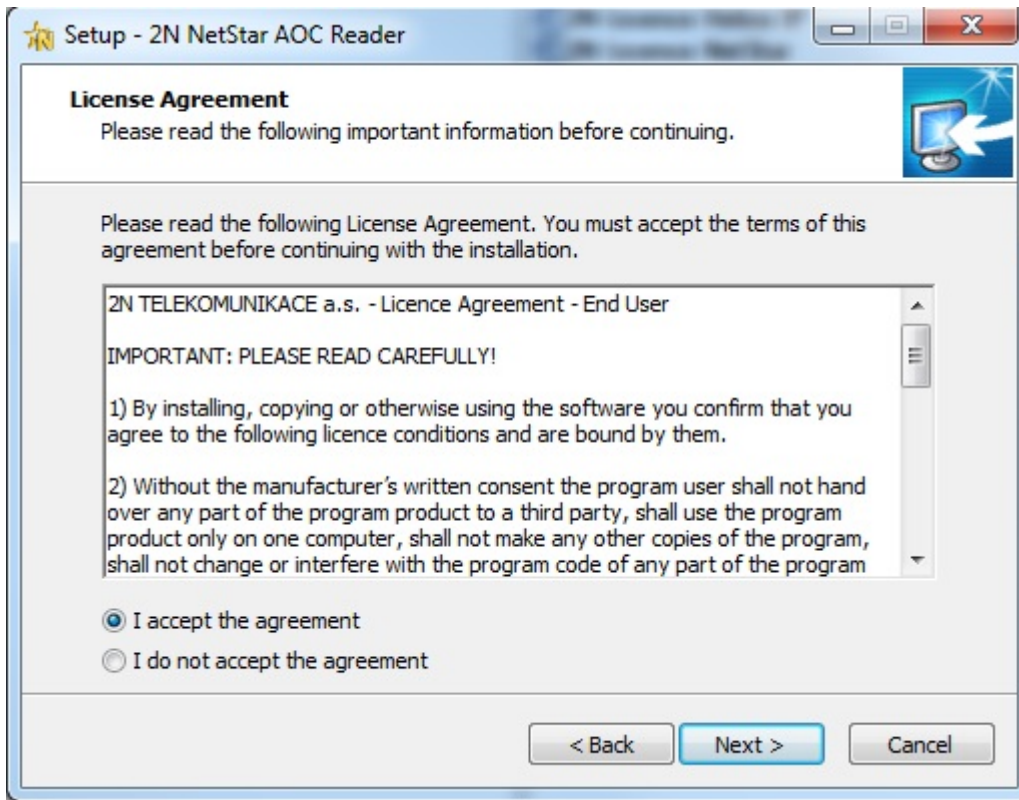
Setup - 2N NetStar AOC Reader

License Agreement
Please read the following important information before continuing.

Please read the following License Agreement. You must accept the terms of this agreement before continuing with the installation.

2N TELEKOMUNIKACE a.s. - Licence Agreement - End User

IMPORTANT: PLEASE READ CAREFULLY!

1) By installing, copying or otherwise using the software you confirm that you agree to the following licence conditions and are bound by them.

2) Without the manufacturer's written consent the program user shall not hand over any part of the program product to a third party, shall use the program product only on one computer, shall not make any other copies of the program, shall not change or interfere with the program code of any part of the program

I accept the agreement
I do not accept the agreement

< Back | Next > | Cancel